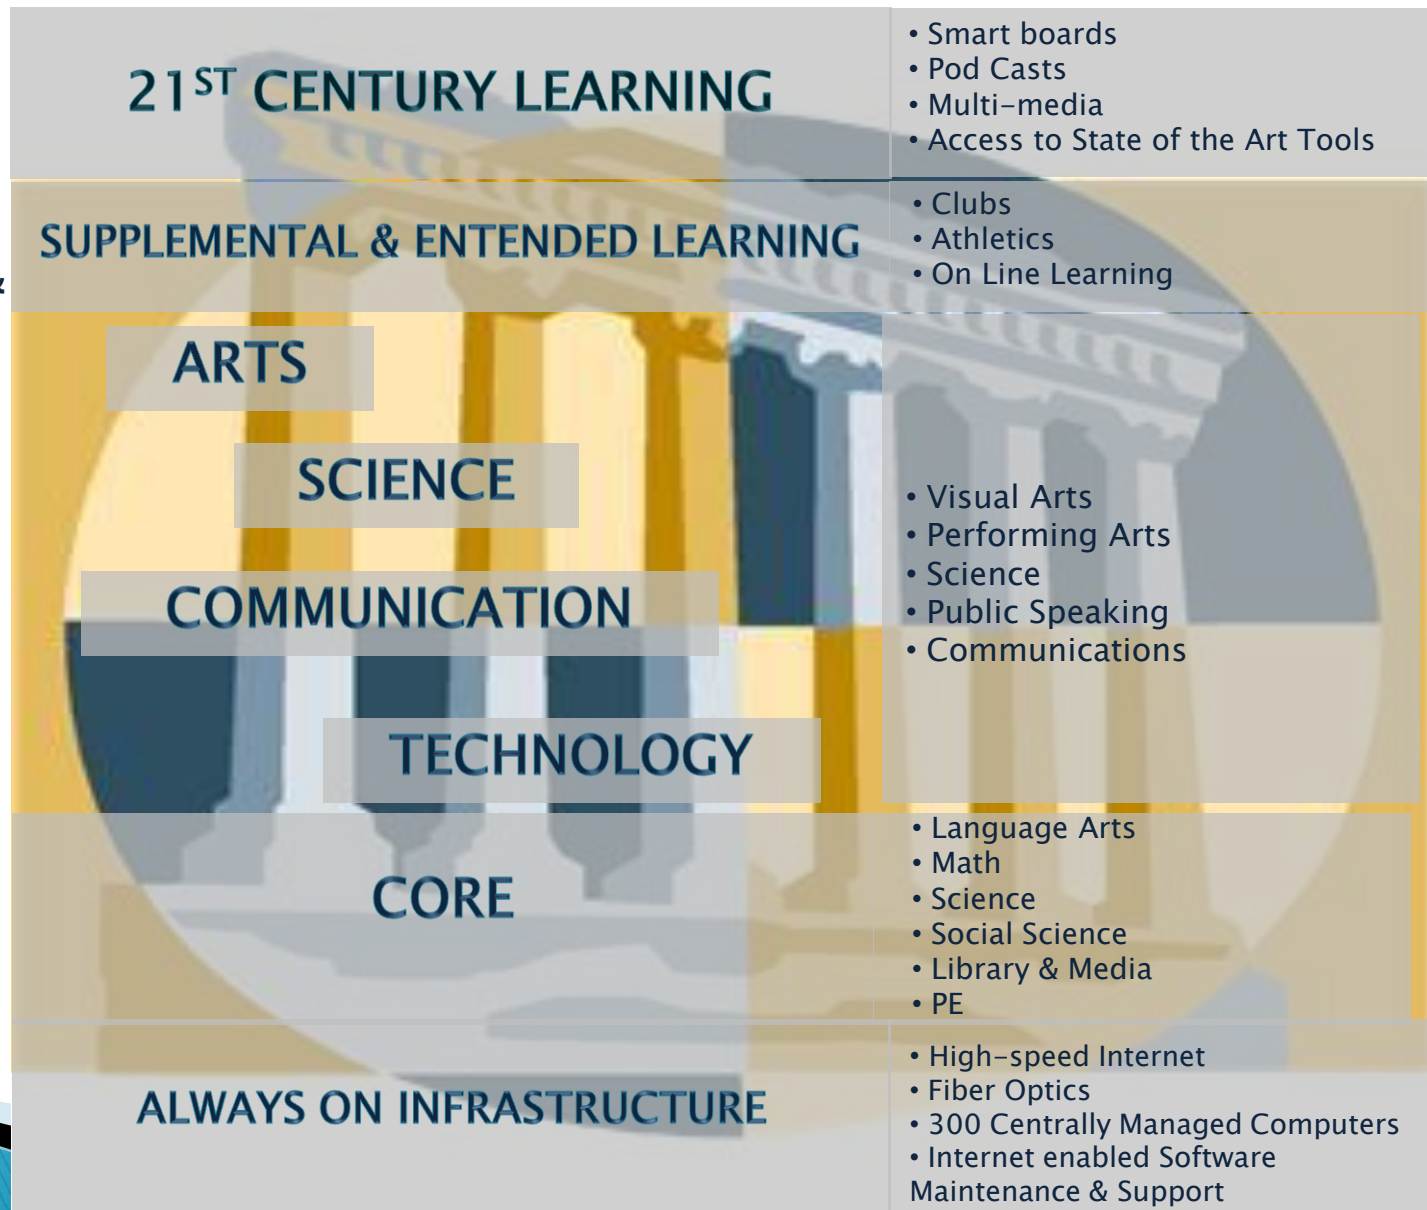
21$^{ST}$ CENTURY LEARNING

• Smart boards
• Pod Casts
• Multi-media
• Access to State of the Art Tools

SUPPLEMENTAL & ENTENDED LEARNING

• Clubs
• Athletics
• On Line Learning

ARTS

SCIENCE

COMMUNICATION

TECHNOLOGY

• Visual Arts
• Performing Arts
• Science
• Public Speaking
• Communications

CORE

• Language Arts
• Math
• Science
• Social Science
• Library & Media
• PE

ALWAYS ON INFRASTRUCTURE

• High-speed Internet
• Fiber Optics
• 300 Centrally Managed Computers
• Internet enabled Software Maintenance & Support